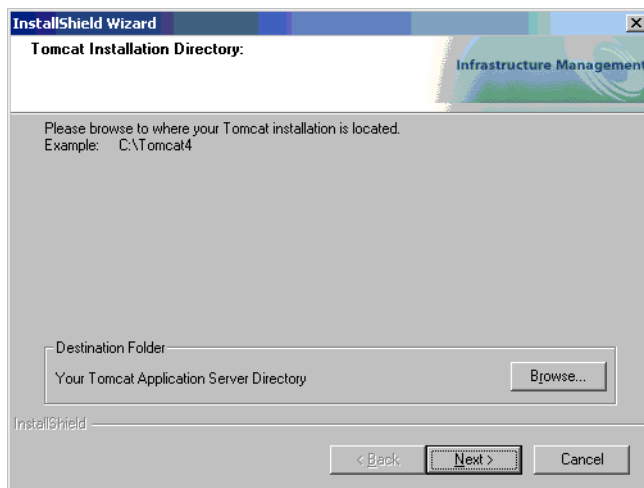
InstallShield Wizard
×
Tomcat Installation Directory:
Infrastructure Management

Please browse to where your Tomcat installation is located.
Example: C:\Tomcat4

Destination Folder
Your Tomcat Application Server Directory
Browse...

InstallShield

< Back
Next >
Cancel